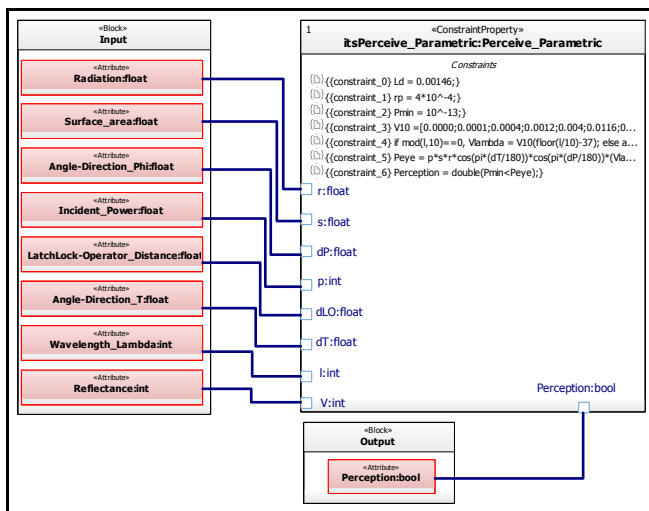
«Block»
Input

«Attribute»
Radiation:float

«Attribute»
Surface_area:float

«Attribute»
Angle-Direction_Phi:float

«Attribute»
Incident_Power:float

«Attribute»
LatchLock-Operator_Distance:float

«Attribute»
Angle-Direction_T:float

«Attribute»
Wavelength_Lambda:int

«Attribute»
Reflectance:int

1
«ConstraintProperty»
itsPerceive_Parametric:Perceive_Parametric

Constraints
{{constraint_0} Ld = 0.00146;}
{{constraint_1} rp = 4*10^-4;}
{{constraint_2} Pmin = 10^-13;}
{{constraint_3} V10 =[0.0000;0.0001;0.0004;0.0012;0.004;0.0116;0...
{{constraint_4} if mod(l,10)==0, Vlambda = V10(floor(l/10)-37); else a...
{{constraint_5} Peye = p*s*r*cos(pi*(dT/180))*cos(pi*(dP/180))*(Vla...
{{constraint_6} Perception = double(Pmin<Peye);}

r:float
s:float
dP:float
p:int
dLO:float
dT:float
l:int
V:int
Perception:bool

«Block»
Output

«Attribute»
Perception:bool